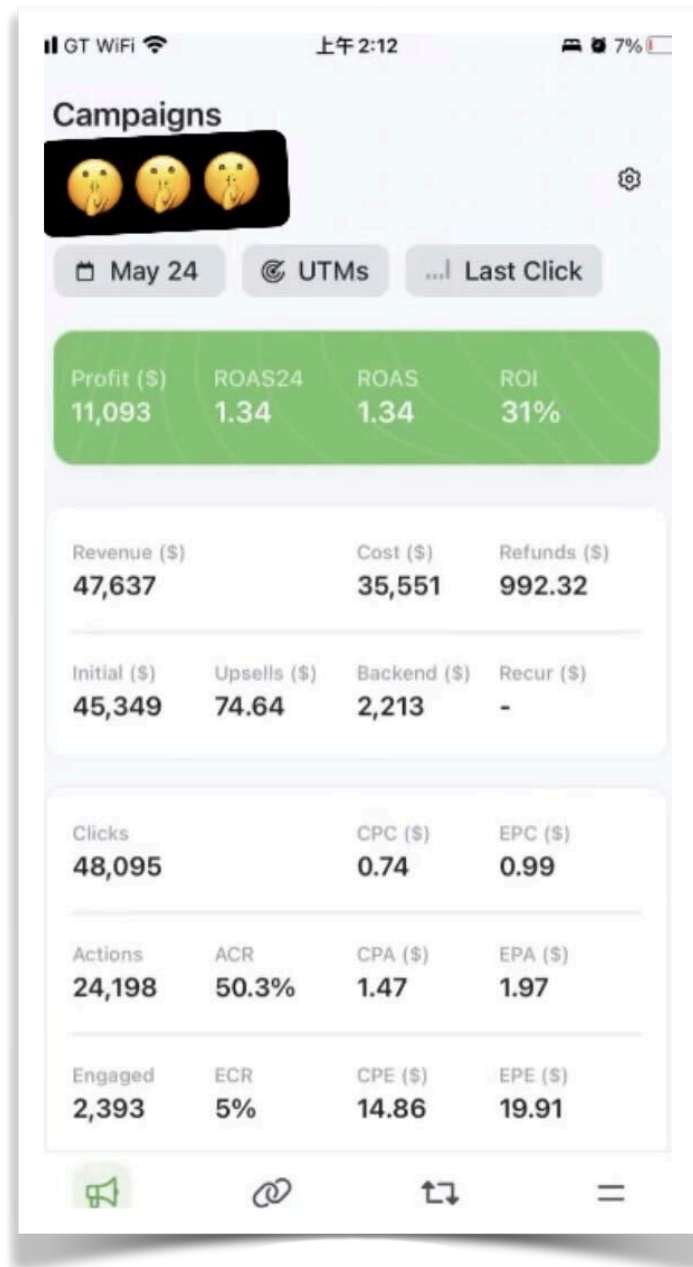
GT WiFi 上午2:12 7%

Campaigns

May 24 UTMs Last Click

| Profit (\$) | ROAS24 | ROAS | ROI |
|---|---|---|---|
| 11,093 | 1.34 | 1.34 | 31% |

| Revenue (\$) | | Cost (\$) | Refunds (\$) |
|---|---|---|---|
| 47,637 | | 35,551 | 992.32 |
| Initial (\$) | Upsells (\$) | Backend (\$) | Recur (\$) |
| 45,349 | 74.64 | 2,213 | - |

| Clicks | | CPC (\$) | EPC (\$) |
|---|---|---|---|
| 48,095 | | 0.74 | 0.99 |
| Actions | ACR | CPA (\$) | EPA (\$) |
| 24,198 | 50.3% | 1.47 | 1.97 |
| Engaged | ECR | CPE (\$) | EPE (\$) |
| 2,393 | 5% | 14.86 | 19.91 |